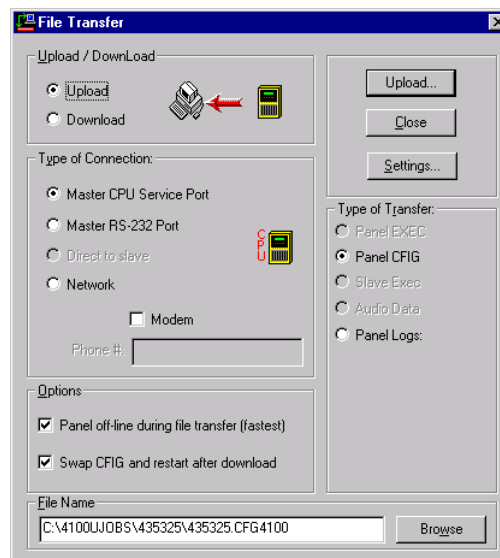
File Transfer

Upload / DownLoad
Upload
Download

Upload...
Close
Settings...

Type of Connection:
Master CPU Service Port
Master RS-232 Port
Direct to slave
Network
CPU
Modem
Phone #:

Type of Transfer:
Panel EXEC
Panel CFIG
Slave Exec
Audio Data
Panel Logs:

Options
Panel off-line during file transfer (fastest)
Swap CFIG and restart after download

File Name
C:\4100UJOBS\435325\435325.CFG4100
Browse